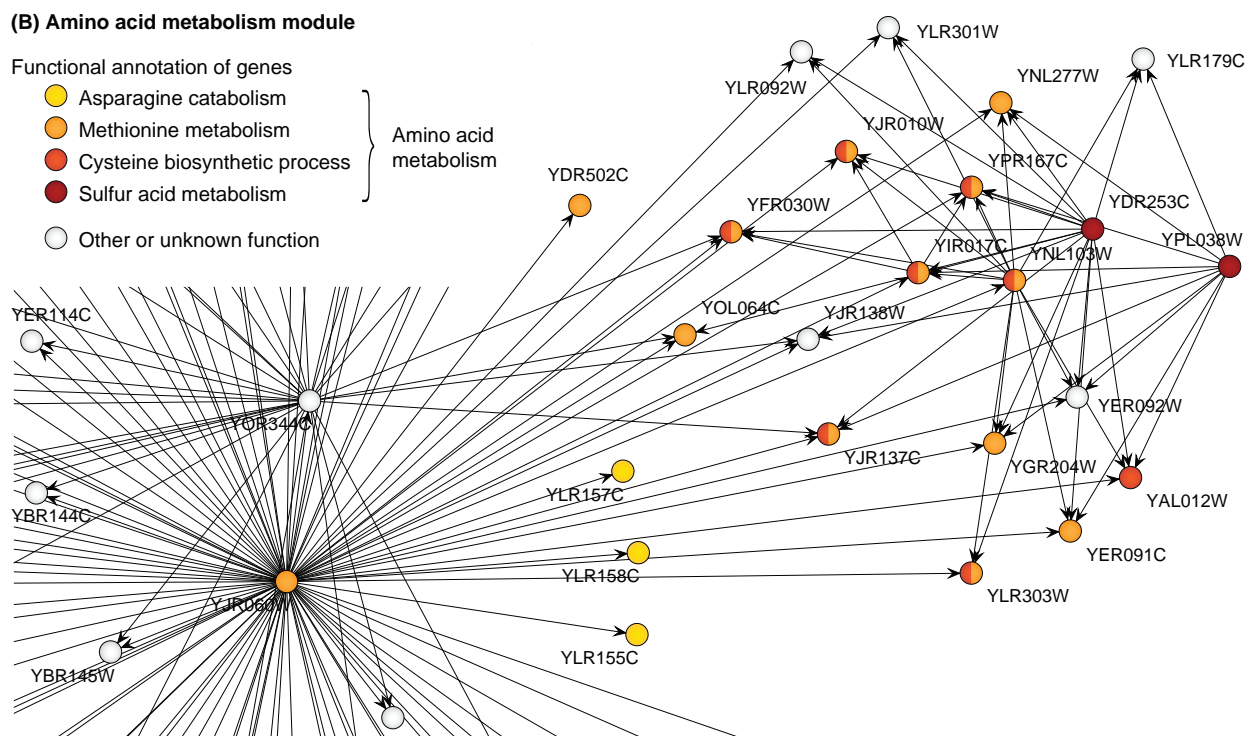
(B) Amino acid metabolism module

Functional annotation of genes
Asparagine catabolism
Methionine metabolism
Cysteine biosynthetic process
Sulfur acid metabolism
Amino acid metabolism
Other or unknown function

YLR301W
YLR092W
YLR179C
YNL277W
YJR010W
YPR167C
YDR502C
YFR030W
YDR253C
YIR017C
YNL103W
YPL038W
YER114C
YOL064C
YJR138W
YOR344C
YER092W
YJR137C
YGR204W
YLR157C
YAL012W
YBR144C
YER091C
YLR158C
YJR060W
YLR303W
YLR155C
YBR145W